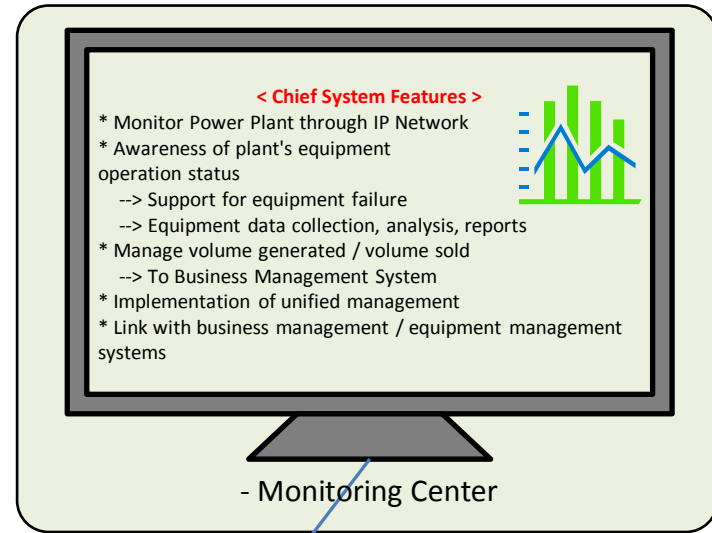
< Chief System Features >

* Monitor Power Plant through IP Network
* Awareness of plant's equipment operation status
--> Support for equipment failure
--> Equipment data collection, analysis, reports
* Manage volume generated / volume sold
--> To Business Management System
* Implementation of unified management
* Link with business management / equipment management systems

- Monitoring Center